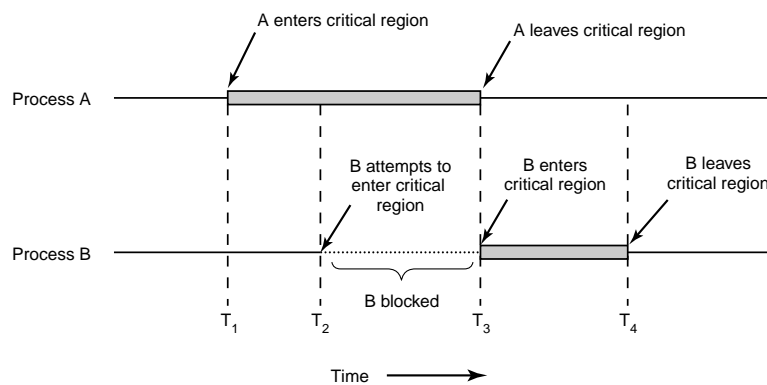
A enters critical region

A leaves critical region

Process A

B attempts to enter critical region

B enters critical region

B leaves critical region

Process B

B blocked

$T_1$

$T_2$

$T_3$

$T_4$

Time